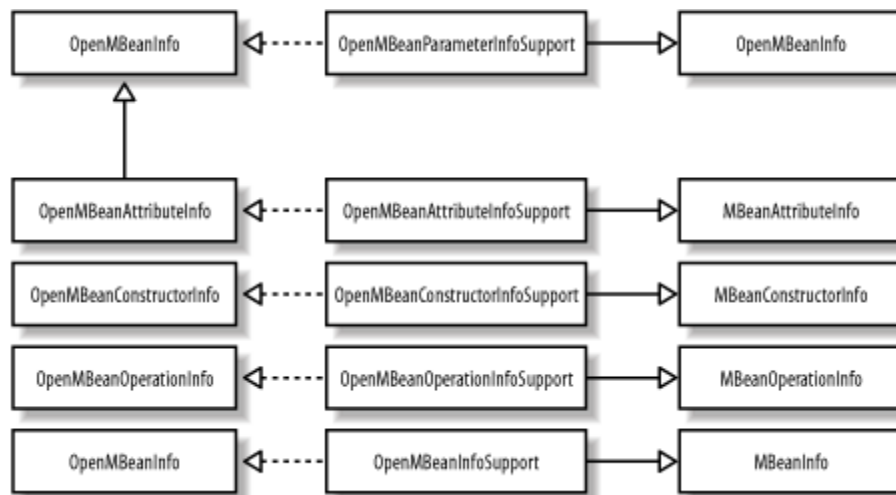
OpenMBeanInfo
OpenMBeanParameterInfoSupport
OpenMBeanInfo

OpenMBeanAttributeInfo
OpenMBeanAttributeInfoSupport
MBeanAttributeInfo

OpenMBeanConstructorInfo
OpenMBeanConstructorInfoSupport
MBeanConstructorInfo

OpenMBeanOperationInfo
OpenMBeanOperationInfoSupport
MBeanOperationInfo

OpenMBeanInfo
OpenMBeanInfoSupport
MBeanInfo